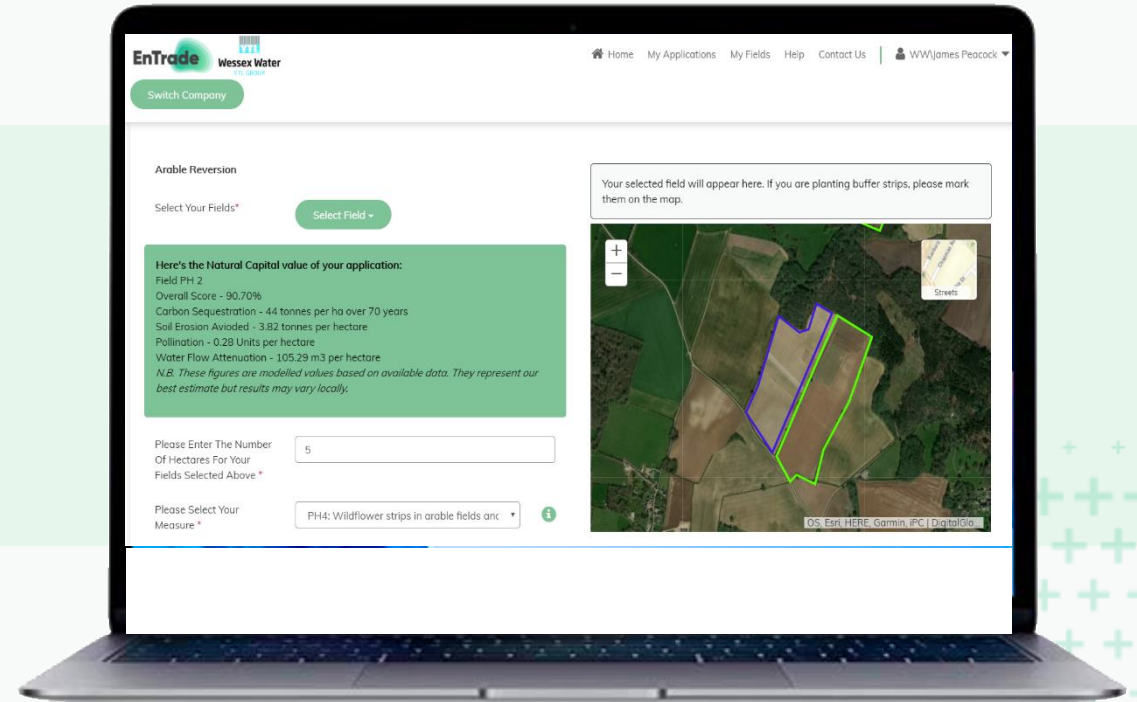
EnTrade Wessex Water YTL GROUP

Switch Company

Home My Applications My Fields Help Contact Us WW\James Peacock

Arable Reversion

Select Your Fields* Select Field

Here's the Natural Capital value of your application:
Field PH 2
Overall Score - 90.70%
Carbon Sequestration - 44 tonnes per ha over 70 years
Soil Erosion Avioded - 3.82 tonnes per hectare
Pollination - 0.28 Units per hectare
Water Flow Attenuation - 105.29 m3 per hectore
N.B. These figures are modelled values based on available data. They represent our best estimate but results may vary locally.

Please Enter The Number Of Hectares For Your Fields Selected Above * 5

Please Select Your Measure * PH4: Wildflower strips in arable fields anc

Your selected field will appear here. If you are planting buffer strips, please mark them on the map.

+
−
Streets

OS, Esri, HERE, Garmin, iPC | DigitalGlo